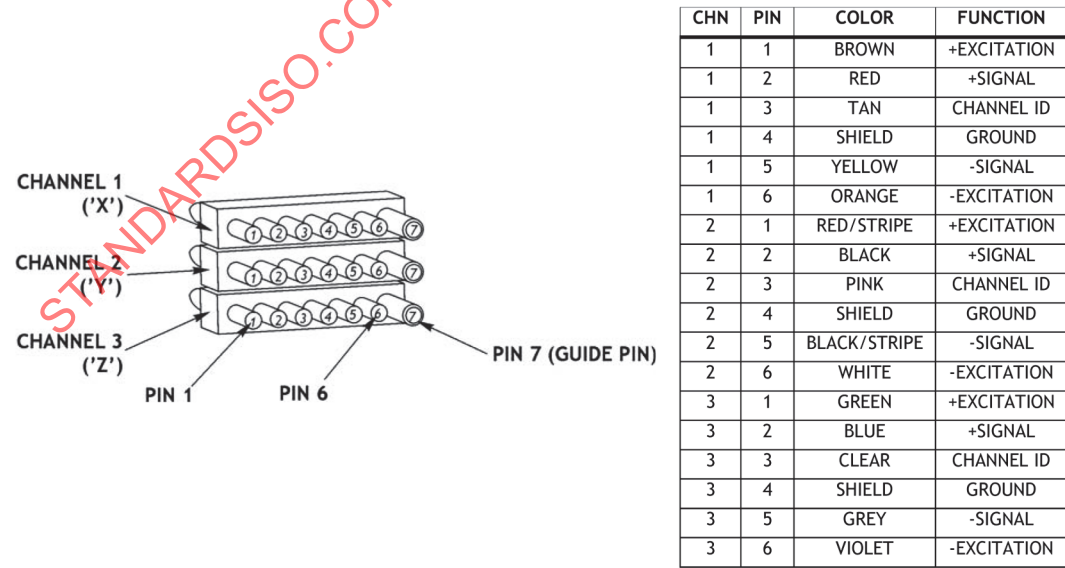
STANDARDSISO.COM

CHANNEL 1 ('X')

CHANNEL 2 ('Y')

CHANNEL 3 ('Z')

1 2 3 4 5 6 7

1 2 3 4 5 6 7

1 2 3 4 5 6 7

PIN 1

PIN 6

PIN 7 (GUIDE PIN)

| CHN | PIN | COLOR | FUNCTION |
|---|---|---|---|
| 1 | 1 | BROWN | +EXCITATION |
| 1 | 2 | RED | +SIGNAL |
| 1 | 3 | TAN | CHANNEL ID |
| 1 | 4 | SHIELD | GROUND |
| 1 | 5 | YELLOW | -SIGNAL |
| 1 | 6 | ORANGE | -EXCITATION |
| 2 | 1 | RED/STRIPE | +EXCITATION |
| 2 | 2 | BLACK | +SIGNAL |
| 2 | 3 | PINK | CHANNEL ID |
| 2 | 4 | SHIELD | GROUND |
| 2 | 5 | BLACK/STRIPE | -SIGNAL |
| 2 | 6 | WHITE | -EXCITATION |
| 3 | 1 | GREEN | +EXCITATION |
| 3 | 2 | BLUE | +SIGNAL |
| 3 | 3 | CLEAR | CHANNEL ID |
| 3 | 4 | SHIELD | GROUND |
| 3 | 5 | GREY | -SIGNAL |
| 3 | 6 | VIOLET | -EXCITATION |